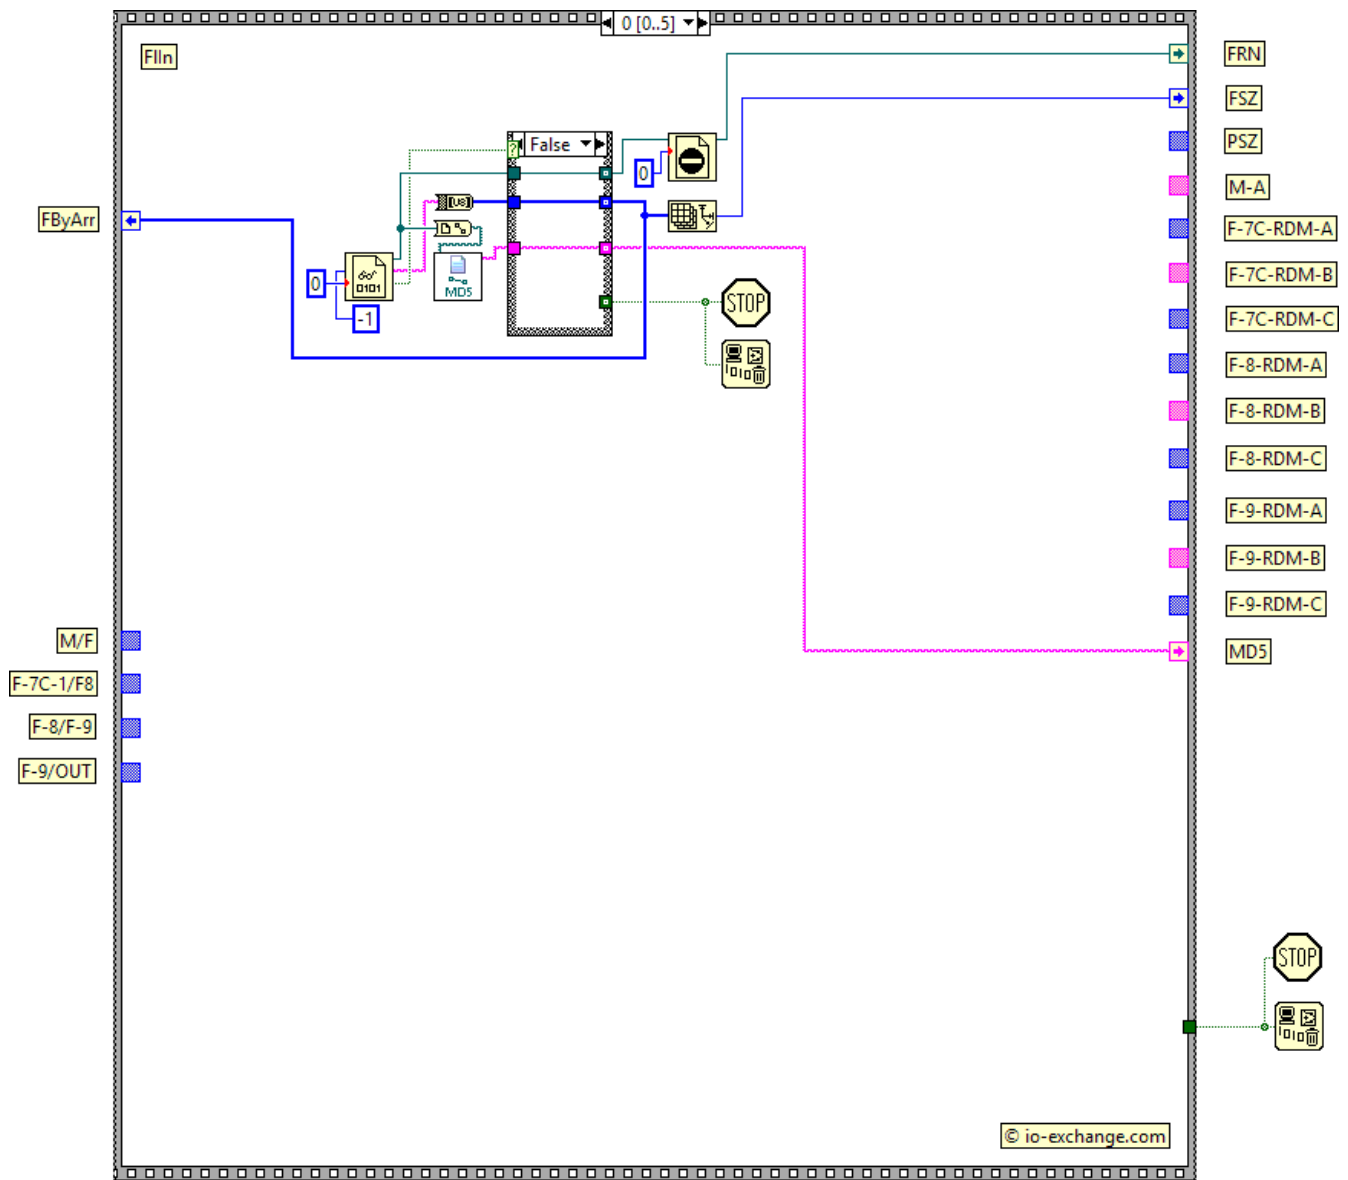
0 [0..5]

FlIn

FByArr

False

0

0

-1

U8

MD5

STOP

M/F

F-7C-1/F8

F-8/F-9

F-9/OUT

FRN

FSZ

PSZ

M-A

F-7C-RDM-A

F-7C-RDM-B

F-7C-RDM-C

F-8-RDM-A

F-8-RDM-B

F-8-RDM-C

F-9-RDM-A

F-9-RDM-B

F-9-RDM-C

MD5

STOP

© io-exchange.com